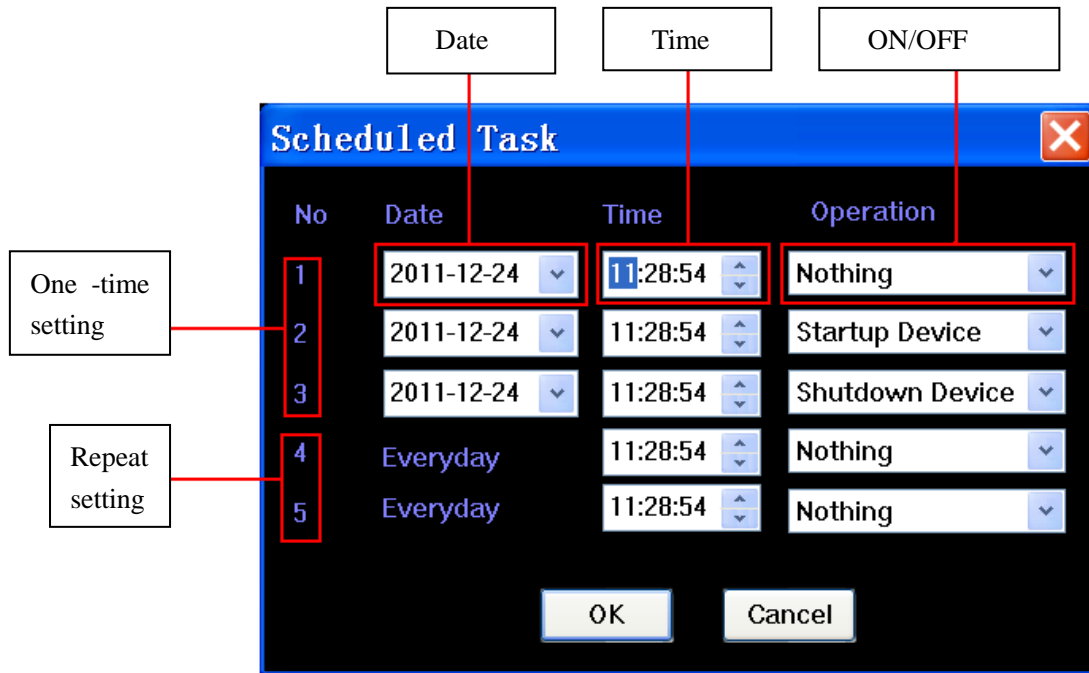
Date

Time

ON/OFF

Scheduled Task

One -time setting

Repeat setting

| No | Date | Time | Operation |
|---|---|---|---|
| 1 | 2011-12-24 | 11:28:54 | Nothing |
| 2 | 2011-12-24 | 11:28:54 | Startup Device |
| 3 | 2011-12-24 | 11:28:54 | Shutdown Device |
| 4 | Everyday | 11:28:54 | Nothing |
| 5 | Everyday | 11:28:54 | Nothing |

OK

Cancel